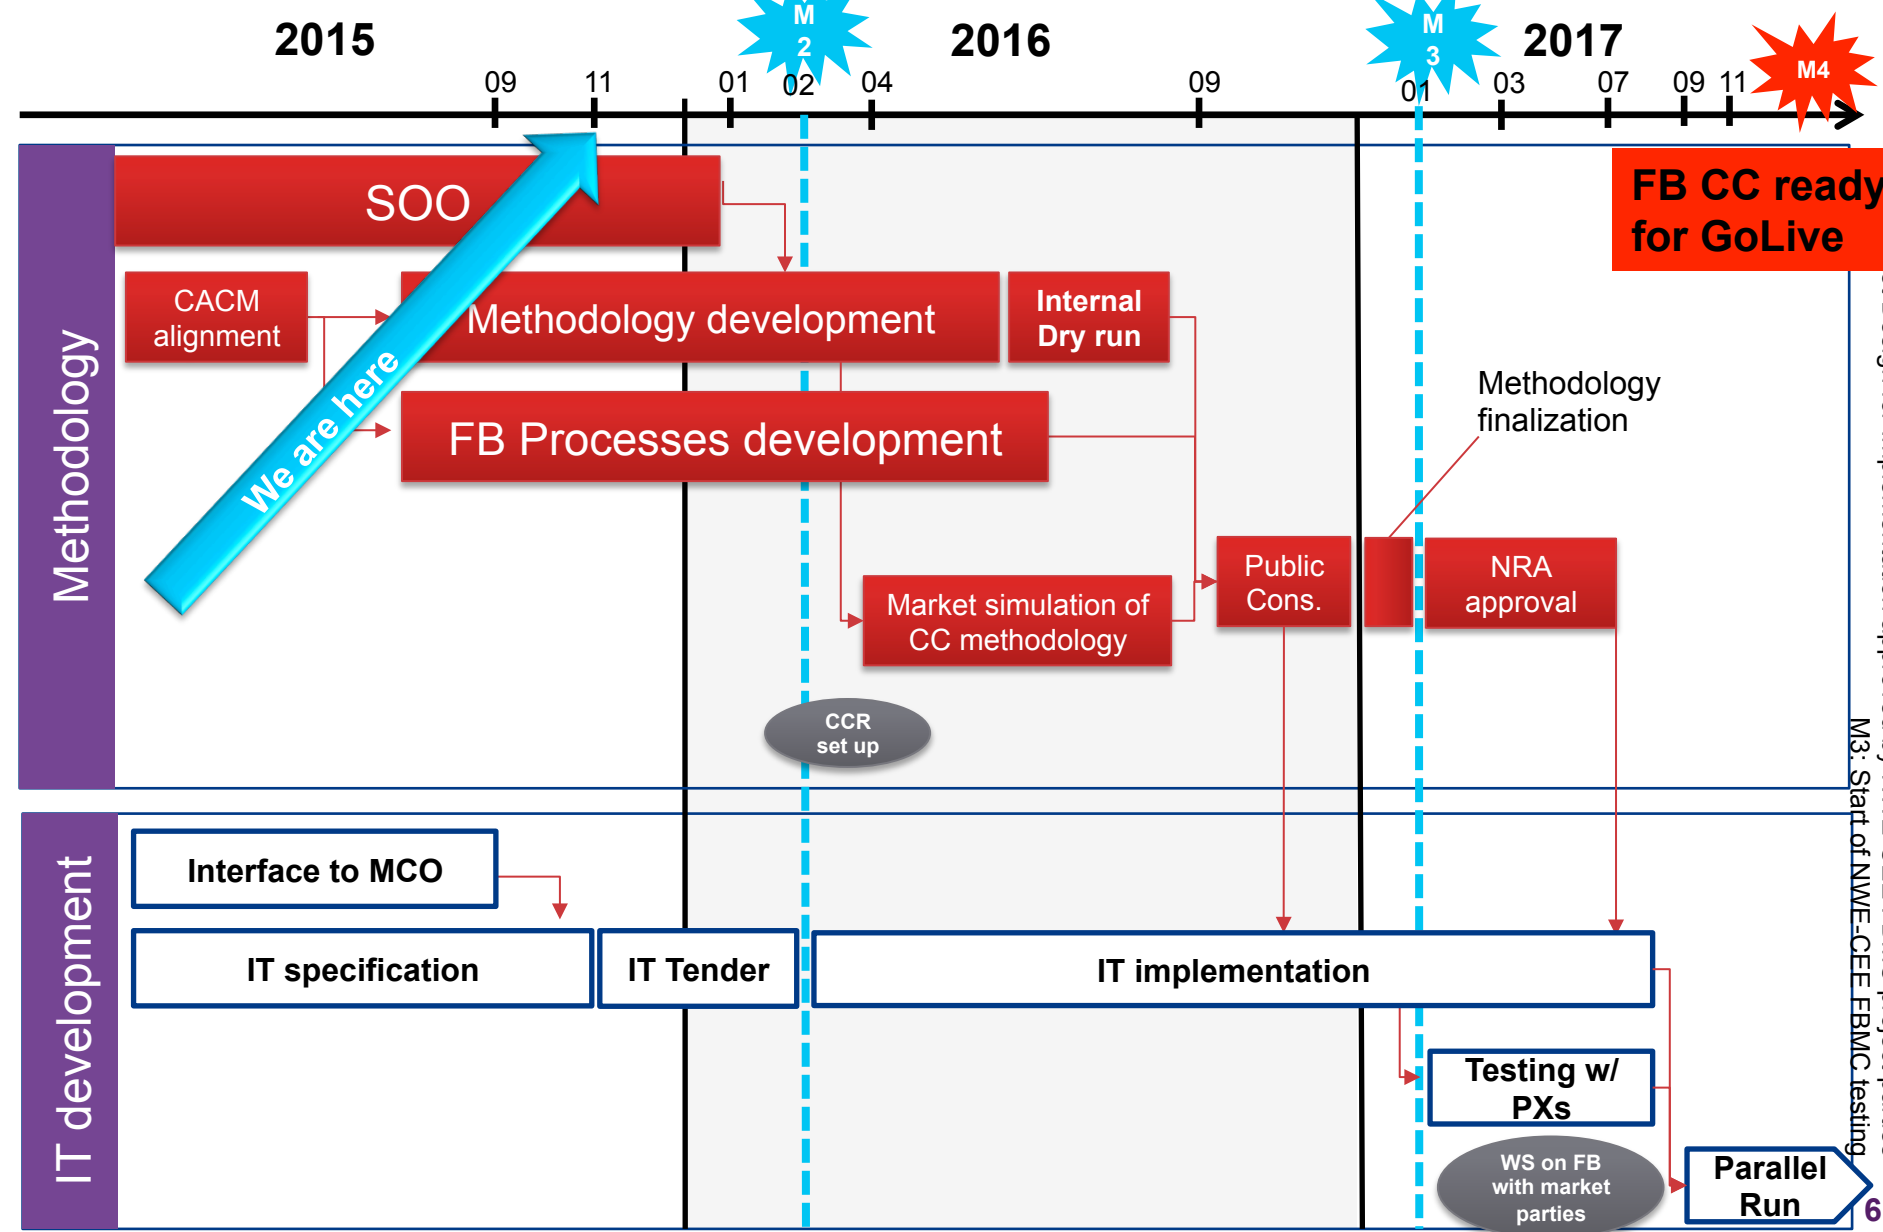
2015

2016

2017

M 2

M 3

M4

09 11 01 02 04 09 01 03 07 09 11

Methodology

SOO

We are here

FB CC ready for GoLive

CACM alignment

Methodology development

Internal Dry run

FB Processes development

Methodology finalization

Public Cons.

NRA approval

Market simulation of CC methodology

CCR set up

IT development

Interface to MCO

IT specification

IT Tender

IT implementation

Testing w/ PXs

WS on FB with market parties

Parallel Run

M3: Start of NWE-CEE FBMC testing

6